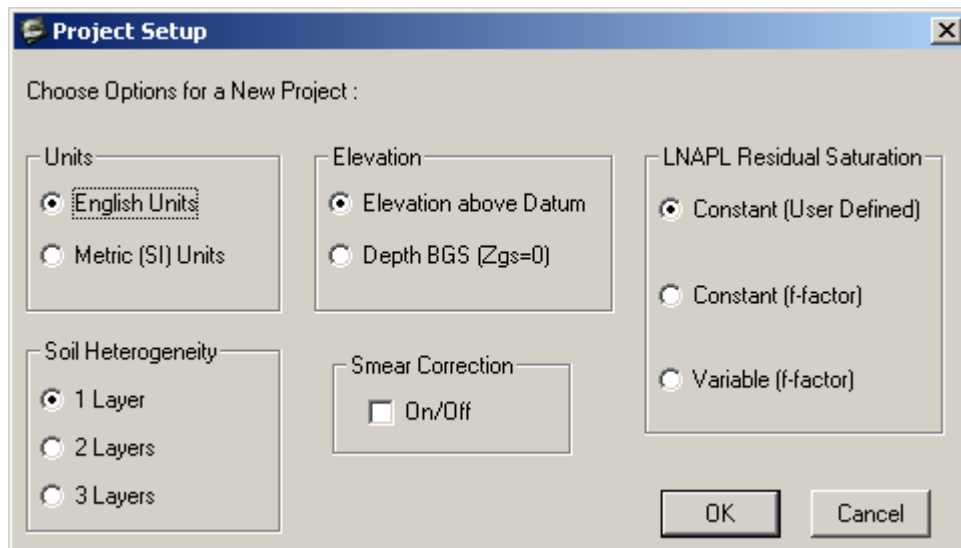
Project Setup

Choose Options for a New Project :

Units
English Units
Metric (SI) Units

Elevation
Elevation above Datum
Depth BGS (Zgs=0)

LNAPL Residual Saturation
Constant (User Defined)
Constant (f-factor)
Variable (f-factor)

Soil Heterogeneity
1 Layer
2 Layers
3 Layers

Smear Correction
On/Off

OK
Cancel